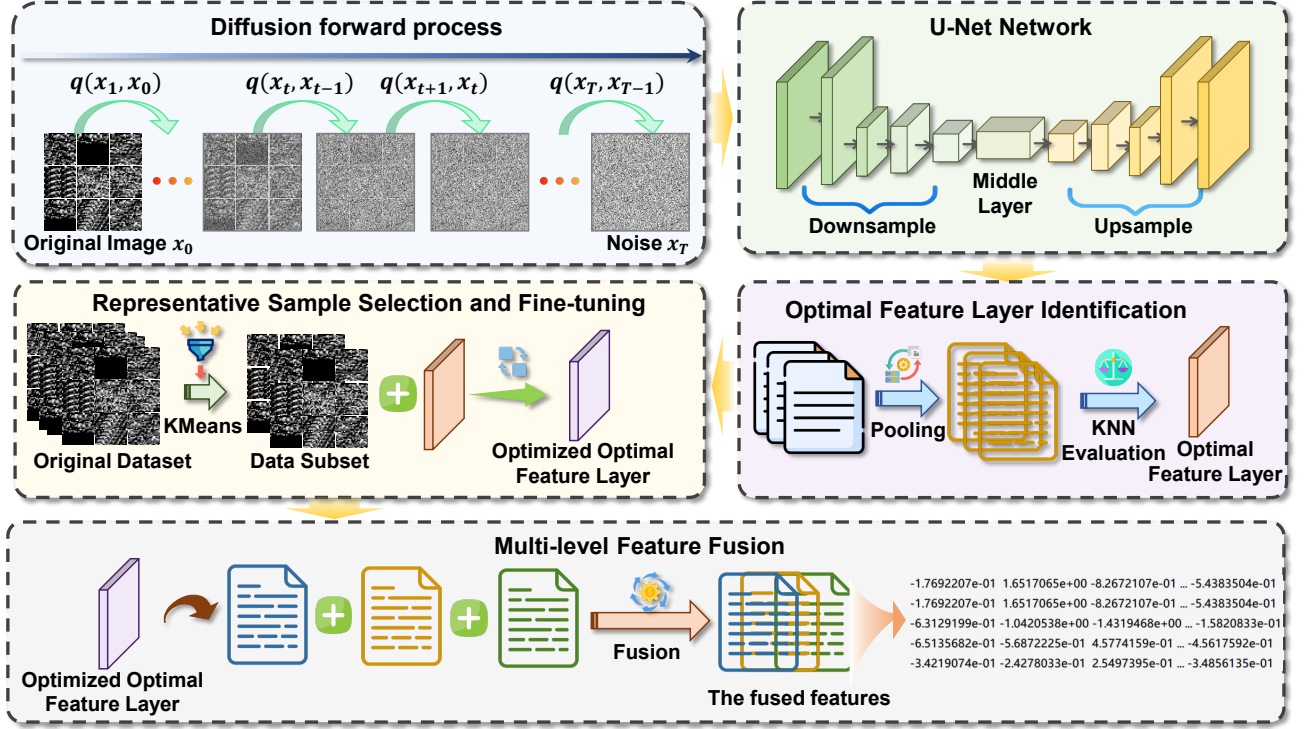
Diffusion forward process

$q(x_1, x_0)$ $q(x_t, x_{t-1})$ $q(x_{t+1}, x_t)$ $q(x_T, x_{T-1})$

Original Image $x_0$

Noise $x_T$

U-Net Network

Downsample

Middle Layer

Upsample

Representative Sample Selection and Fine-tuning

KMeans

Original Dataset

Data Subset

Optimized Optimal Feature Layer

Optimal Feature Layer Identification

Pooling

KNN Evaluation

Optimal Feature Layer

Multi-level Feature Fusion

Optimized Optimal Feature Layer

Fusion

The fused features

-1.7692207e-01 1.6517065e+00 -8.2672107e-01 ... -5.4383504e-01
-1.7692207e-01 1.6517065e+00 -8.2672107e-01 ... -5.4383504e-01
-6.3129199e-01 -1.0420538e+00 -1.4319468e+00 ... -1.5820833e-01
-6.5135682e-01 -5.6872225e-01 4.5774159e-01 ... -4.5617592e-01
-3.4219074e-01 -2.4278033e-01 2.5497395e-01 ... -3.4856135e-01